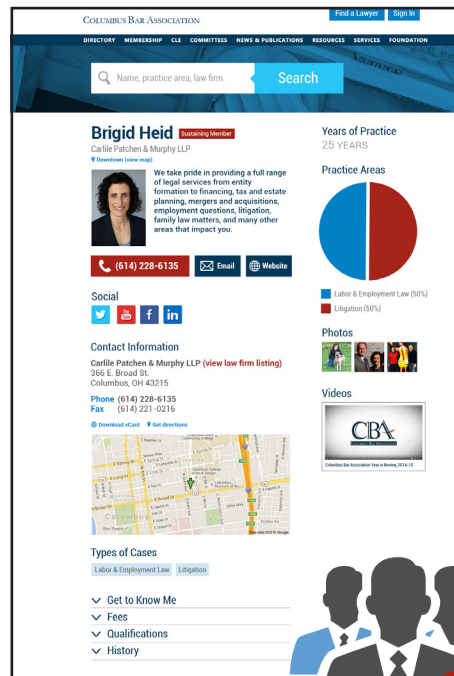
COLUMBUS BAR ASSOCIATION

Find a Lawyer Sign In

DIRECTORY MEMBERSHIP CLE COMMITTEES NEWS & PUBLICATIONS RESOURCES SERVICES FOUNDATION

Name, practice area, law firm

Search

Brigid Heid Sustaining Member

Carlile Patchen & Murphy LLP

Downtown (view map)

We take pride in providing a full range of legal services from entity formation to financing, tax and estate planning, mergers and acquisitions, employment questions, litigation, family law matters, and many other areas that impact you.

(614) 228-6135 Email Website

Social

Contact Information

Carlile Patchen & Murphy LLP (view law firm listing)
366 E. Broad St.
Columbus, OH 43215

Phone (614) 228-6135
Fax (614) 221-0216

Download vCard Get directions

Types of Cases

Labor & Employment Law Litigation

Get to Know Me
Fees
Qualifications
History

Years of Practice
25 YEARS

Practice Areas

Labor & Employment Law (50%)
Litigation (50%)

Photos

Videos

CBA
Columbus Bar Association Year in Review, 2014-15